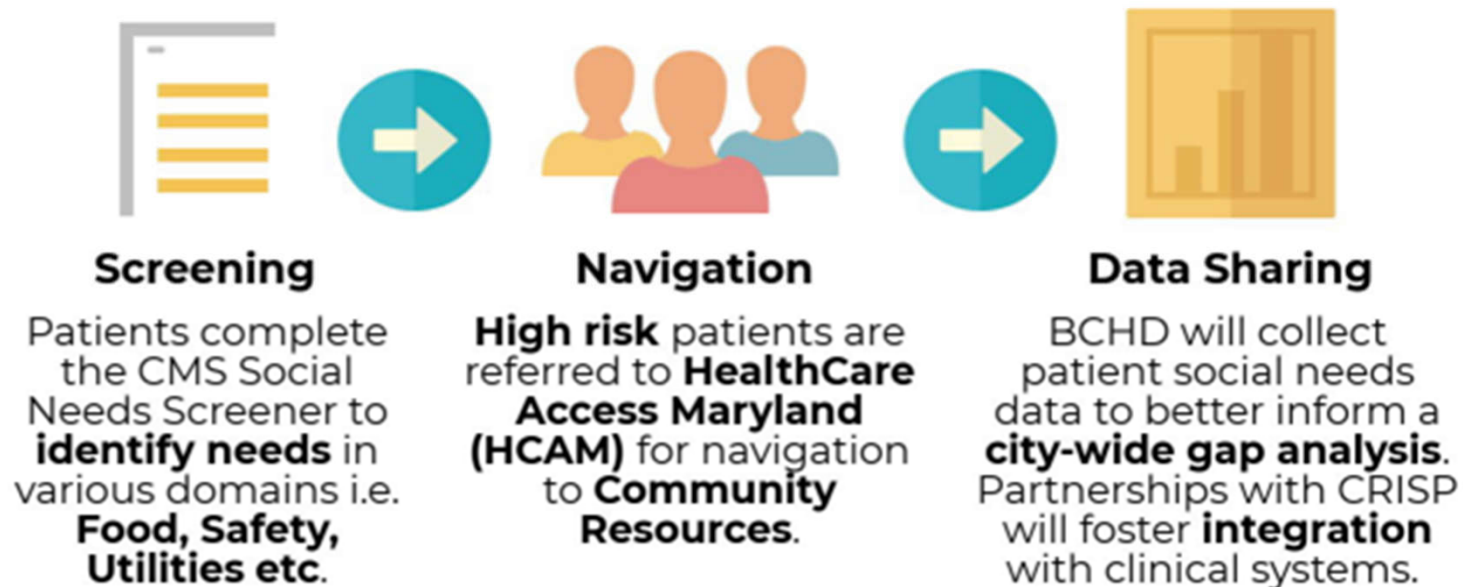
Screening

Patients complete the CMS Social Needs Screener to identify needs in various domains i.e. Food, Safety, Utilities etc.

Navigation

High risk patients are referred to HealthCare Access Maryland (HCAM) for navigation to Community Resources.

Data Sharing

BCHD will collect patient social needs data to better inform a city-wide gap analysis. Partnerships with CRISP will foster integration with clinical systems.